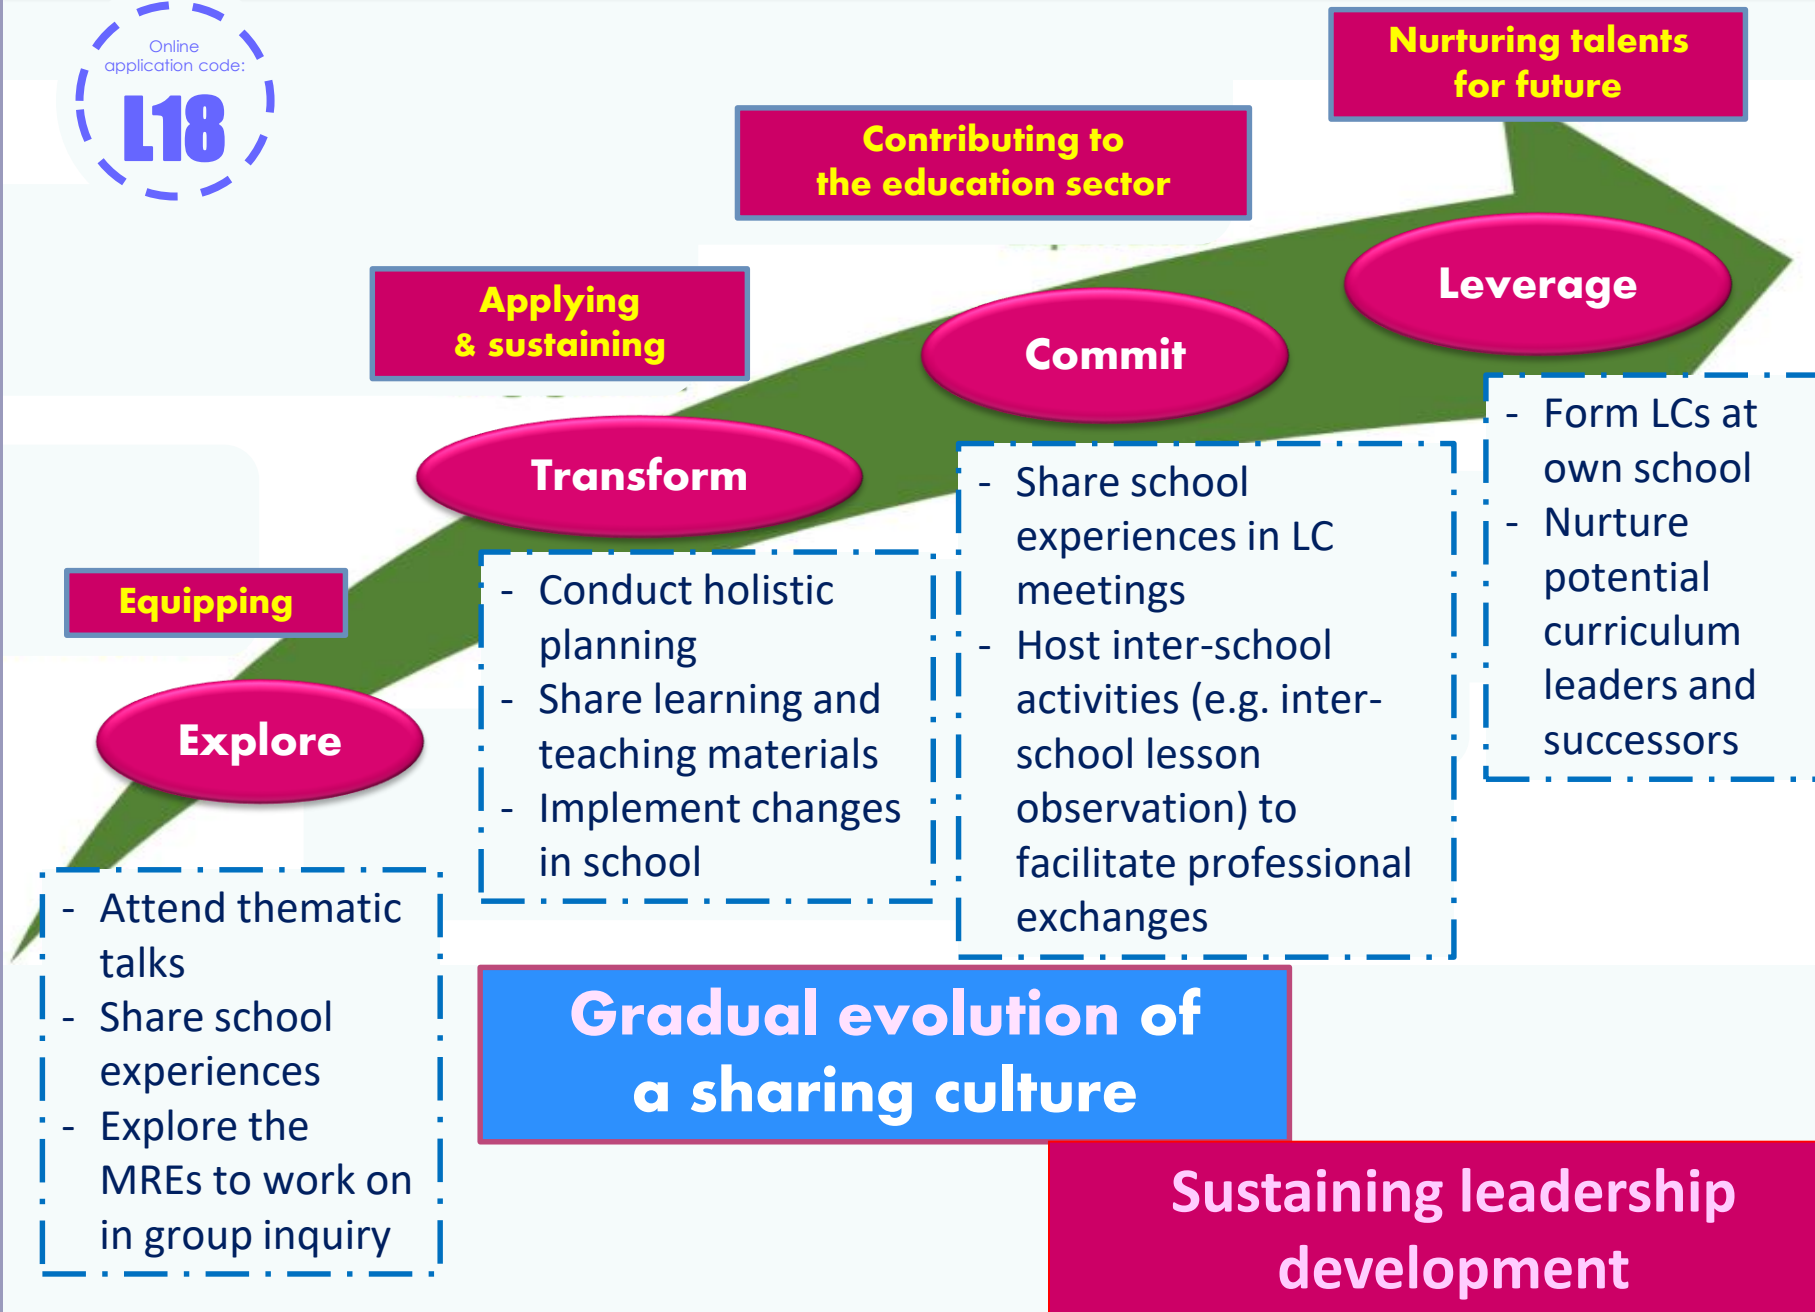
Online application code:
L18

Nurturing talents for future

Contributing to the education sector

Applying & sustaining

Leverage

Commit

Transform

Equipping

Explore

- Form LCs at own school
- Nurture potential curriculum leaders and successors

- Share school experiences in LC meetings
- Host inter-school activities (e.g. inter-school lesson observation) to facilitate professional exchanges

- Conduct holistic planning
- Share learning and teaching materials
- Implement changes in school

- Attend thematic talks
- Share school experiences
- Explore the MREs to work on in group inquiry

Gradual evolution of a sharing culture

Sustaining leadership development